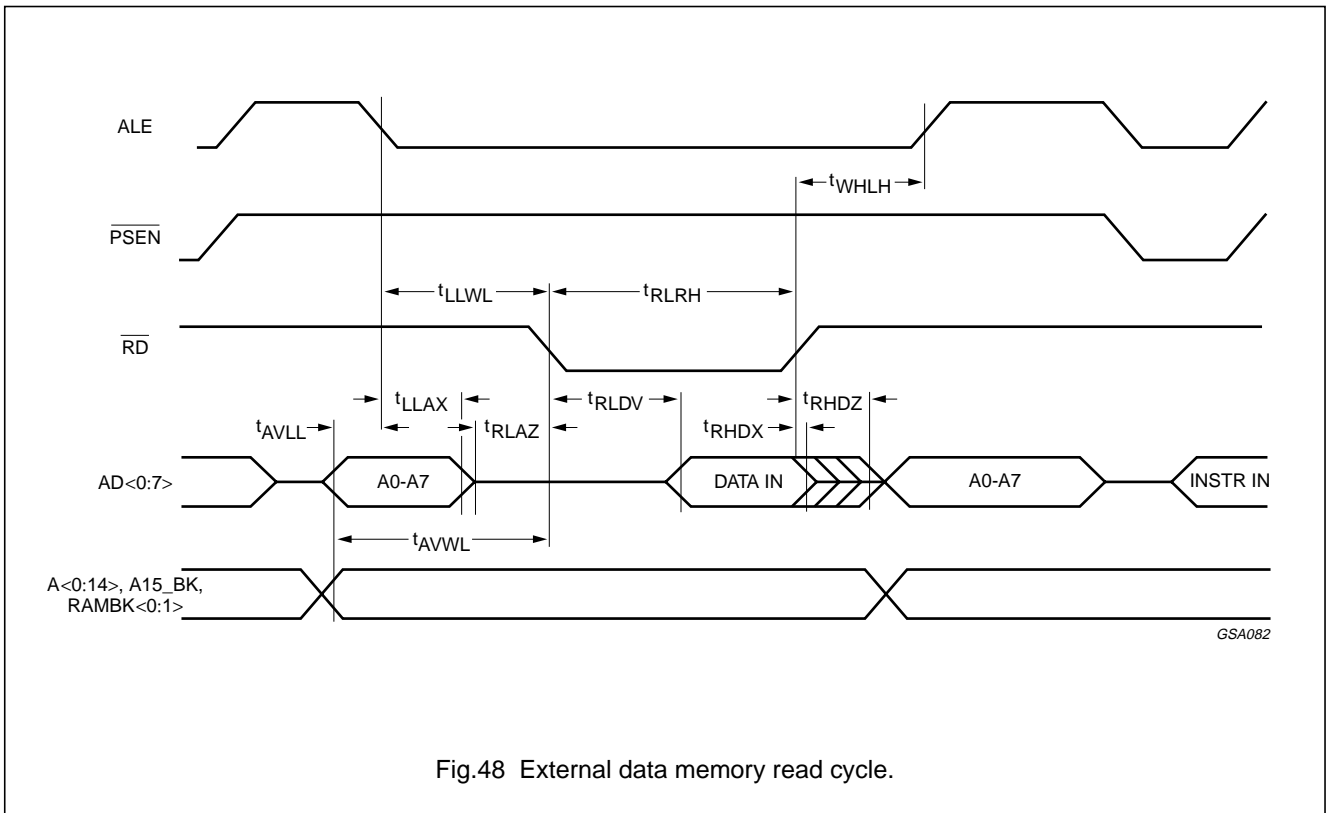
ALE

$t_{WHLH}$

$\overline{PSEN}$

$t_{LLWL}$

$t_{RLRH}$

$\overline{RD}$

$t_{LLAX}$

$t_{RLDV}$

$t_{RHDZ}$

$t_{AVLL}$

$t_{RLAZ}$

$t_{RHDX}$

AD<0:7>

A0-A7

DATA IN

A0-A7

INSTR IN

$t_{AVWL}$

A<0:14>, A15_BK, RAMBK<0:1>

GSA082

Fig.48 External data memory read cycle.